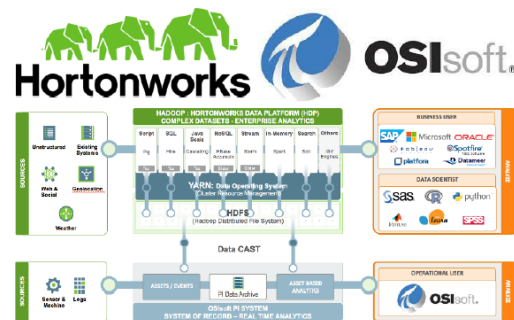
Hortonworks

OSIsoft.

HADOOP : HORTONWORKS DATA PLATFORM (HDP)
COMPLEX DATASETS · ENTERPRISE ANALYTICS

Script | SQL | Java Scala | NoSQL | Stream | In-Memory | Search | Others

Pig | Hive | Cascading | HBase Accumulo | Storm | Spark | Solr | ISV Engines

YARN: Data Operating System
(Cluster Resource Management)

HDFS
(Hadoop Distributed File System)

SOURCES

Unstructured

Existing Systems

Web & Social

Geolocation

Weather

BUSINESS USER

SAP Microsoft ORACLE
tableau Spotfire
platfora Datameer

DATA SCIENTIST

SAS python
SPSS

ANALYZE

Data CAST

SOURCES

Sensor & Machine

Logs

ASSETS / EVENTS

PI Data Archive

ASSET BASED ANALYTIC

OSIsoft PI SYSTEM
SYSTEM OF RECORD – REAL TIME ANALYTICS

OPERATIONAL USER

OSIsoft

ANALYZE